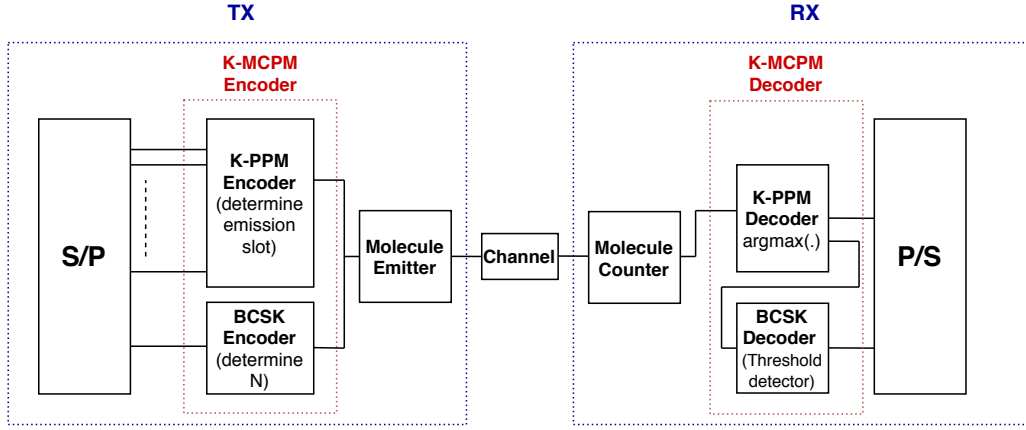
TX

K-MCPM Encoder

S/P

K-PPM Encoder (determine emission slot)

BCSK Encoder (determine N)

Molecule Emitter

Channel

RX

K-MCPM Decoder

Molecule Counter

K-PPM Decoder argmax(.)

BCSK Decoder (Threshold detector)

P/S